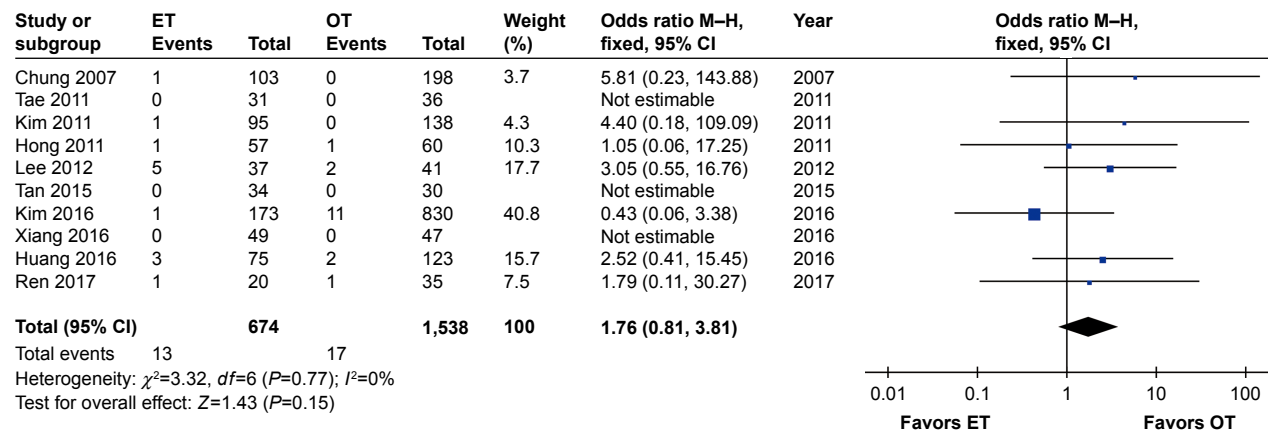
| Study or subgroup | ET Events | Total | OT Events | Total | Weight (%) | Odds ratio M–H, fixed, 95% CI | Year |
|---|---|---|---|---|---|---|---|
| Chung 2007 | 1 | 103 | 0 | 198 | 3.7 | 5.81 (0.23, 143.88) | 2007 |
| Tae 2011 | 0 | 31 | 0 | 36 | | Not estimable | 2011 |
| Kim 2011 | 1 | 95 | 0 | 138 | 4.3 | 4.40 (0.18, 109.09) | 2011 |
| Hong 2011 | 1 | 57 | 1 | 60 | 10.3 | 1.05 (0.06, 17.25) | 2011 |
| Lee 2012 | 5 | 37 | 2 | 41 | 17.7 | 3.05 (0.55, 16.76) | 2012 |
| Tan 2015 | 0 | 34 | 0 | 30 | | Not estimable | 2015 |
| Kim 2016 | 1 | 173 | 11 | 830 | 40.8 | 0.43 (0.06, 3.38) | 2016 |
| Xiang 2016 | 0 | 49 | 0 | 47 | | Not estimable | 2016 |
| Huang 2016 | 3 | 75 | 2 | 123 | 15.7 | 2.52 (0.41, 15.45) | 2016 |
| Ren 2017 | 1 | 20 | 1 | 35 | 7.5 | 1.79 (0.11, 30.27) | 2017 |
| **Total (95% CI)** | | **674** | | **1,538** | **100** | **1.76 (0.81, 3.81)** | |
| Total events | 13 | | 17 | | | | |

Heterogeneity: $\chi^2$=3.32, *df*=6 (*P*=0.77); $I^2$=0%
Test for overall effect: *Z*=1.43 (*P*=0.15)

Odds ratio M–H, fixed, 95% CI

0.01 0.1 1 10 100

Favors ET Favors OT